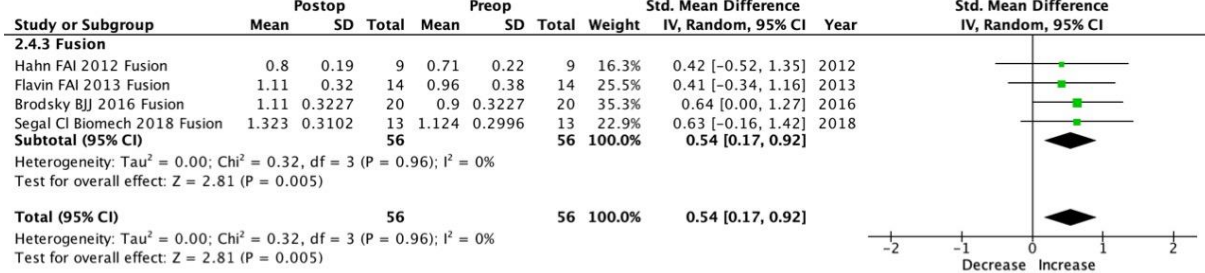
| Study or Subgroup | Postop Mean | Postop SD | Postop Total | Preop Mean | Preop SD | Preop Total | Weight | Std. Mean Difference IV, Random, 95% CI | Year |
|---|---|---|---|---|---|---|---|---|---|
| **2.4.3 Fusion** | | | | | | | | | |
| Hahn FAI 2012 Fusion | 0.8 | 0.19 | 9 | 0.71 | 0.22 | 9 | 16.3% | 0.42 [−0.52, 1.35] | 2012 |
| Flavin FAI 2013 Fusion | 1.11 | 0.32 | 14 | 0.96 | 0.38 | 14 | 25.5% | 0.41 [−0.34, 1.16] | 2013 |
| Brodsky BJJ 2016 Fusion | 1.11 | 0.3227 | 20 | 0.9 | 0.3227 | 20 | 35.3% | 0.64 [0.00, 1.27] | 2016 |
| Segal Cl Biomech 2018 Fusion | 1.323 | 0.3102 | 13 | 1.124 | 0.2996 | 13 | 22.9% | 0.63 [−0.16, 1.42] | 2018 |
| **Subtotal (95% CI)** | | | **56** | | | **56** | **100.0%** | **0.54 [0.17, 0.92]** | |

Heterogeneity: Tau$^2$ = 0.00; Chi$^2$ = 0.32, df = 3 (P = 0.96); I$^2$ = 0%
Test for overall effect: Z = 2.81 (P = 0.005)

| | | | | | | | | | |
|---|---|---|---|---|---|---|---|---|---|
| **Total (95% CI)** | | | **56** | | | **56** | **100.0%** | **0.54 [0.17, 0.92]** | |

Heterogeneity: Tau$^2$ = 0.00; Chi$^2$ = 0.32, df = 3 (P = 0.96); I$^2$ = 0%
Test for overall effect: Z = 2.81 (P = 0.005)

Std. Mean Difference
IV, Random, 95% CI

-2 -1 0 1 2
Decrease Increase